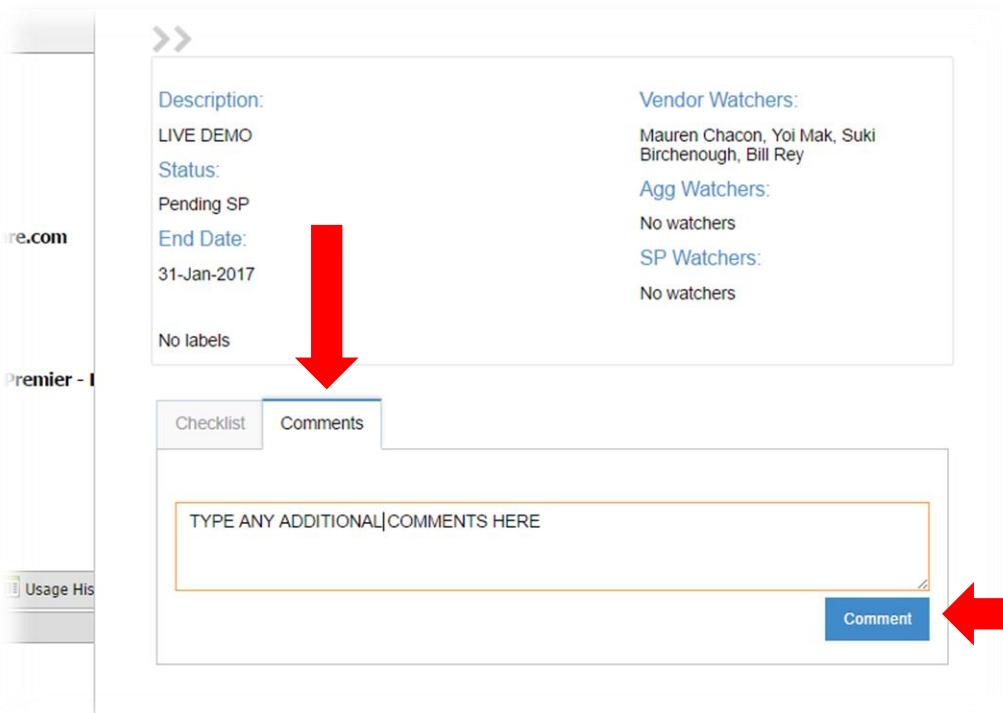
re.com

Premier - I

Usage His

Description:

LIVE DEMO

Status:

Pending SP

End Date:

31-Jan-2017

No labels

Vendor Watchers:

Mauren Chacon, Yoi Mak, Suki Birchenough, Bill Rey

Agg Watchers:

No watchers

SP Watchers:

No watchers

Checklist

Comments

TYPE ANY ADDITIONAL COMMENTS HERE

Comment